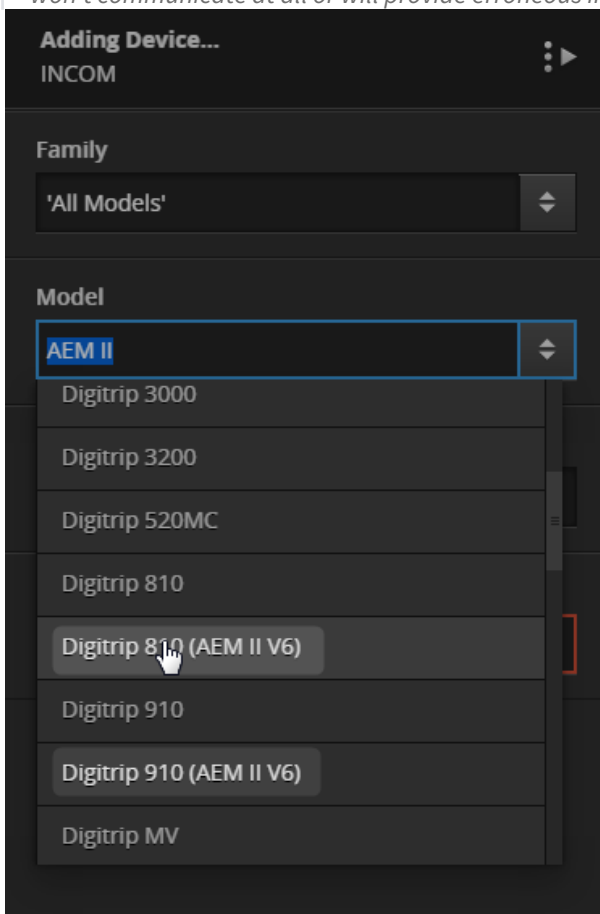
won't communicate at all or will provide erroneous i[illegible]

Adding Device...
INCOM

Family
'All Models'

Model
AEM II

Digitrip 3000
Digitrip 3200
Digitrip 520MC
Digitrip 810
Digitrip 810 (AEM II V6)
Digitrip 910
Digitrip 910 (AEM II V6)
Digitrip MV